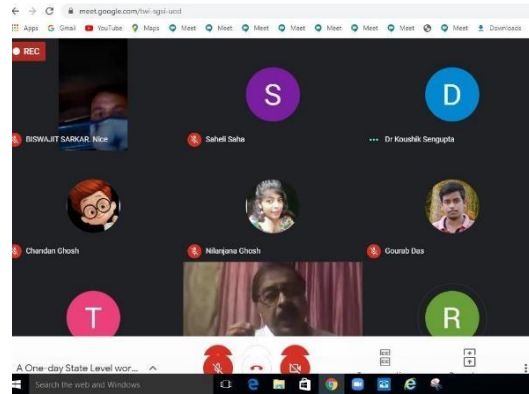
meet.google.com/twi-sgsi-uod

Apps Gmail YouTube Maps Meet Meet Meet Meet Meet Meet Meet Meet Meet Downloads

REC

S

D

BISWAJIT SARKAR Nice

Saheli Saha

Dr Koushik Sengupta

Chandan Ghosh

Nilanjana Ghosh

Gourab Das

T

R

A One-day State Level wor...

Search the web and Windows